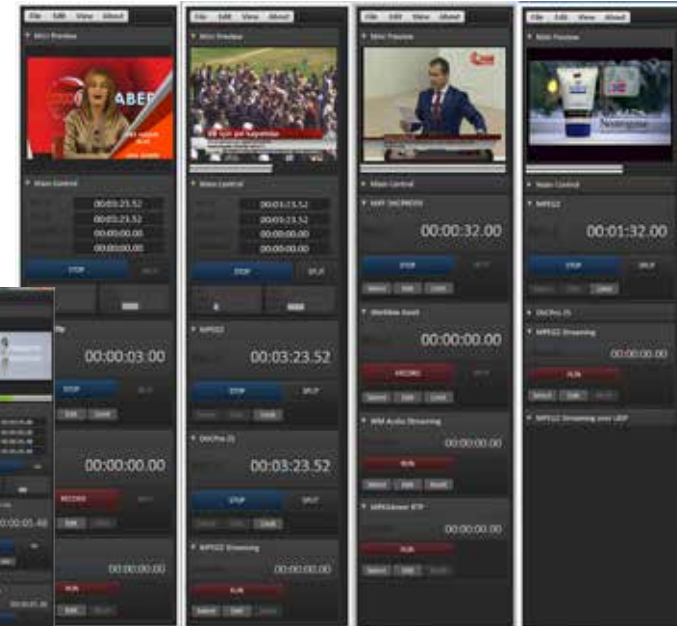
File Edit View About

Mini Preview

Main Control

00:03:23.52
00:03:23.52
00:00:00.00
00:00:00.00

STOP SPLIT

00:00:03.00

STOP SPLIT

00:00:00.00

RECORD

00:00:00.00

RUN

00:00:05.46

File Edit View About

Mini Preview

Main Control

00:03:23.52
00:03:23.52
00:00:00.00
00:00:00.00

STOP SPLIT

MPEG2

00:03:23.52

STOP SPLIT

DVCPro 25

00:03:23.52

STOP SPLIT

MPEG2 Streaming

00:00:00.00

RUN

File Edit View About

Mini Preview

Main Control

00:00:32.00

STOP SPLIT

00:00:00.00

RECORD

WM Audio Streaming

00:00:00.00

RUN

00:00:00.00

RUN

File Edit View About

Main Preview

Main Control

MPEG2

00:01:32.00

STOP SPLIT

DVCPro 25

MPEG2 Streaming

00:00:00.00

RUN

MPEG2 Streaming over UDP